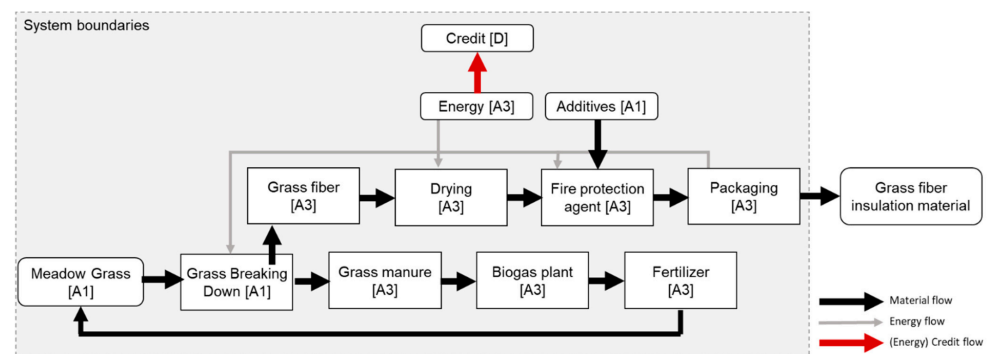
System boundaries

Credit [D]

Energy [A3]

Additives [A1]

Grass fiber [A3]

Drying [A3]

Fire protection agent [A3]

Packaging [A3]

Grass fiber insulation material

Meadow Grass [A1]

Grass Breaking Down [A1]

Grass manure [A3]

Biogas plant [A3]

Fertilizer [A3]

Material flow

Energy flow

(Energy) Credit flow